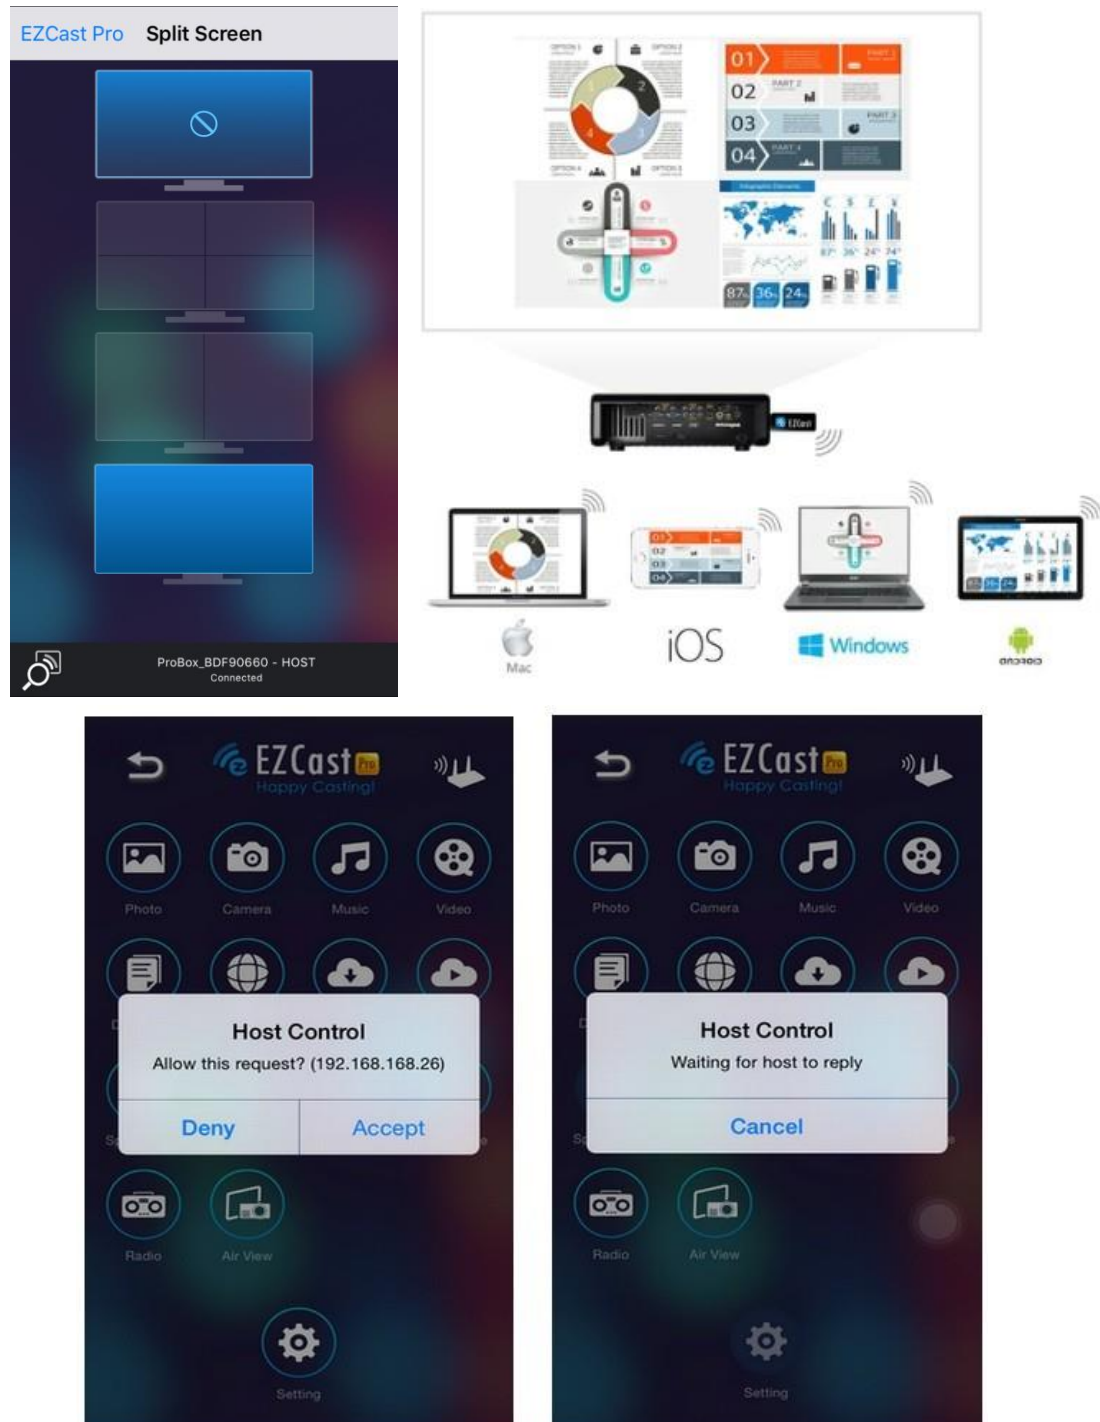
EZCast Pro Split Screen

ProBox_BDF90660 - HOST
Connected

01
02
03
04

87 36 24

Mac
iOS
Windows
android

EZCast Pro
Happy Casting!

Photo
Camera
Music
Video

Host Control
Allow this request? (192.168.168.26)
Deny
Accept

Radio
Air View
Setting

EZCast Pro
Happy Casting!

Photo
Camera
Music
Video

Host Control
Waiting for host to reply
Cancel

Radio
Air View
Setting